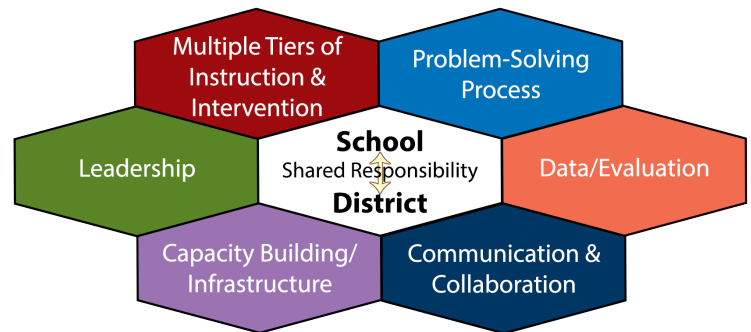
Multiple Tiers of Instruction & Intervention

Problem-Solving Process

Leadership

School
Shared Responsibility
District

Data/Evaluation

Capacity Building/ Infrastructure

Communication & Collaboration